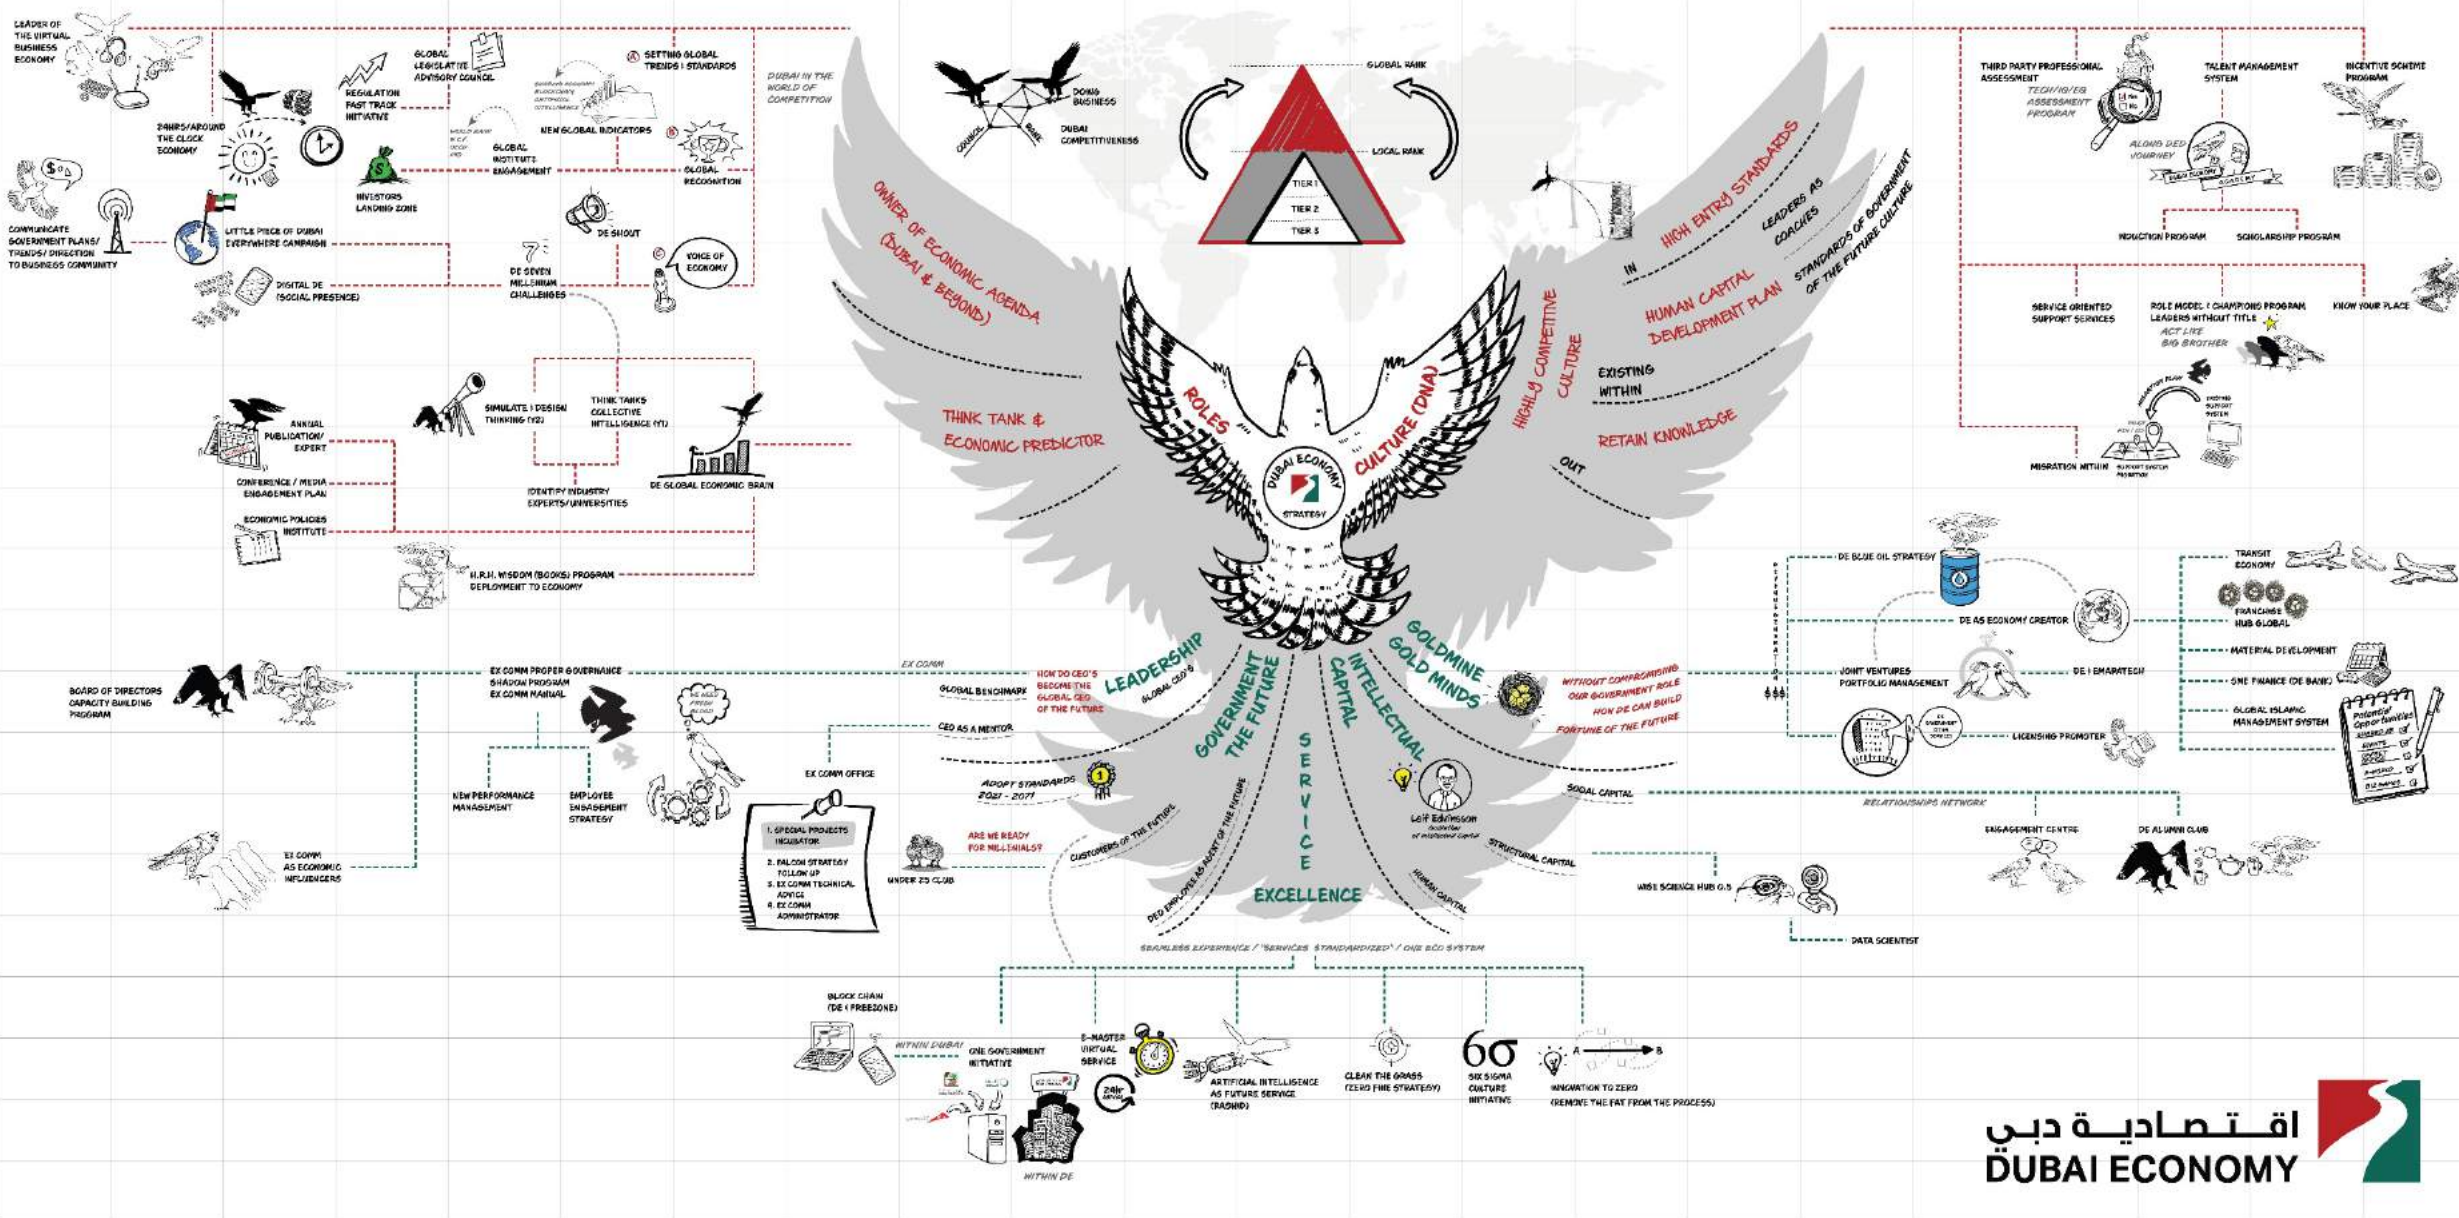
LEADER OF THE VIRTUAL BUSINESS ECONOMY

24HRS/AROUND THE CLOCK ECONOMY

REGULATION FAST TRACK INITIATIVE

GLOBAL LEGISLATIVE ADVISORY COUNCIL

SETTING GLOBAL TRENDS | STANDARDS

DUBAI IN THE WORLD OF COMPETITION

NEW GLOBAL INDICATORS

GLOBAL INSTITUTE ENGAGEMENT

INVESTORS LANDING ZONE

GLOBAL RECOGNITION

DE SHOUT

COMMUNICATE GOVERNMENT PLANS/ TRENDS/ DIRECTION TO BUSINESS COMMUNITY

LITTLE PIECE OF DUBAI EVERYWHERE CAMPAIGN

DIGITAL DE (SOCIAL PRESENCE)

DE SEVEN MILLENIUM CHALLENGES

VOICE OF ECONOMY

ANNUAL PUBLICATION/ EXPERT

SIMULATE | DESIGN THINKING (Y2)

THINK TANKS COLLECTIVE INTELLIGENCE (Y1)

CONFERENCE / MEDIA ENGAGEMENT PLAN

IDENTIFY INDUSTRY EXPERTS/UNIVERSITIES

DE GLOBAL ECONOMIC BRAIN

ECONOMIC POLICIES INSTITUTE

H.R.H. WISDOM (BOOKS) PROGRAM DEPLOYMENT TO ECONOMY

DOING BUSINESS

DUBAI COMPETITIVENESS

GLOBAL RANK

LOCAL RANK

TIER 1

TIER 2

TIER 3

OWNER OF ECONOMIC AGENDA (DUBAI & BEYOND)

THINK TANK & ECONOMIC PREDICTOR

ROLES

CULTURE (DNA)

DUBAI ECONOMY STRATEGY

HIGHLY COMPETITIVE CULTURE

HIGH ENTRY STANDARDS

IN

LEADERS AS COACHES

STANDARDS OF GOVERNMENT OF THE FUTURE CULTURE

HUMAN CAPITAL DEVELOPMENT PLAN

EXISTING WITHIN

RETAIN KNOWLEDGE

OUT

THIRD PARTY PROFESSIONAL ASSESSMENT

TECH/IQ/EQ ASSESSMENT PROGRAM

TALENT MANAGEMENT SYSTEM

INCENTIVE SCHEME PROGRAM

ALONG DED JOURNEY

INDUCTION PROGRAM

SCHOLARSHIP PROGRAM

SERVICE ORIENTED SUPPORT SERVICES

ROLE MODEL | CHAMPIONS PROGRAM LEADERS WITHOUT TITLE

ACT LIKE BIG BROTHER

KNOW YOUR PLACE

MIGRATION WITHIN

BOARD OF DIRECTORS CAPACITY BUILDING PROGRAM

EX COMM PROPER GOVERNANCE SHADOW PROGRAM EX COMM MANUAL

EX COMM

GLOBAL BENCHMARK

HOW DO CEO'S BECOME THE GLOBAL CEO OF THE FUTURE

LEADERSHIP

GLOBAL CEO'S

CEO AS A MENTOR

NEW PERFORMANCE MANAGEMENT

EMPLOYEE ENGAGEMENT STRATEGY

EX COMM OFFICE

1. SPECIAL PROJECTS INCUBATOR
2. FALCON STRATEGY FOLLOW UP
3. EX COMM TECHNICAL ADVICE
4. EX COMM ADMINISTRATOR

ADOPT STANDARDS 2021 - 2071

EX COMM AS ECONOMIC INFLUENCERS

UNDER 25 CLUB

ARE WE READY FOR MILLENIALS?

CUSTOMERS OF THE FUTURE

GOVERNMENT THE FUTURE

SERVICE

EXCELLENCE

DED EMPLOYEES AS AGENT OF THE FUTURE

INTELLECTUAL CAPITAL

GOLDMINE GOLD MINDS

WITHOUT COMPROMISING OUR GOVERNMENT ROLE HOW DE CAN BUILD FORTUNE OF THE FUTURE

Leif Edvinsson

SOCIAL CAPITAL

STRUCTURAL CAPITAL

HUMAN CAPITAL

RELATIONSHIPS NETWORK

ENGAGEMENT CENTRE

DE ALUMNI CLUB

WISE SCIENCE HUB 0.5

DATA SCIENTIST

DE BLUE OIL STRATEGY

DE AS ECONOMY CREATOR

JOINT VENTURES PORTFOLIO MANAGEMENT

DE | EMARATECH

LICENSING PROMOTER

TRANSIT ECONOMY

FRANCHISE HUB GLOBAL

MATERIAL DEVELOPMENT

SME FINANCE (DE BANK)

GLOBAL ISLAMIC MANAGEMENT SYSTEM

Potential Opportunities

SEAMLESS EXPERIENCE / "SERVICES STANDARDIZED" / ONE ECO SYSTEM

BLOCK CHAIN (DE | FREEZONE)

WITHIN DUBAI

ONE GOVERNMENT INITIATIVE

E-MASTER VIRTUAL SERVICE

24hr SERVICE

ARTIFICIAL INTELLIGENCE AS FUTURE SERVICE (RASHID)

CLEAN THE GRASS (ZERO FINE STRATEGY)

6σ SIX SIGMA CULTURE INITIATIVE

A B

INNOVATION TO ZERO (REMOVE THE FAT FROM THE PROCESS)

WITHIN DE

اقتصادية دبي
DUBAI ECONOMY